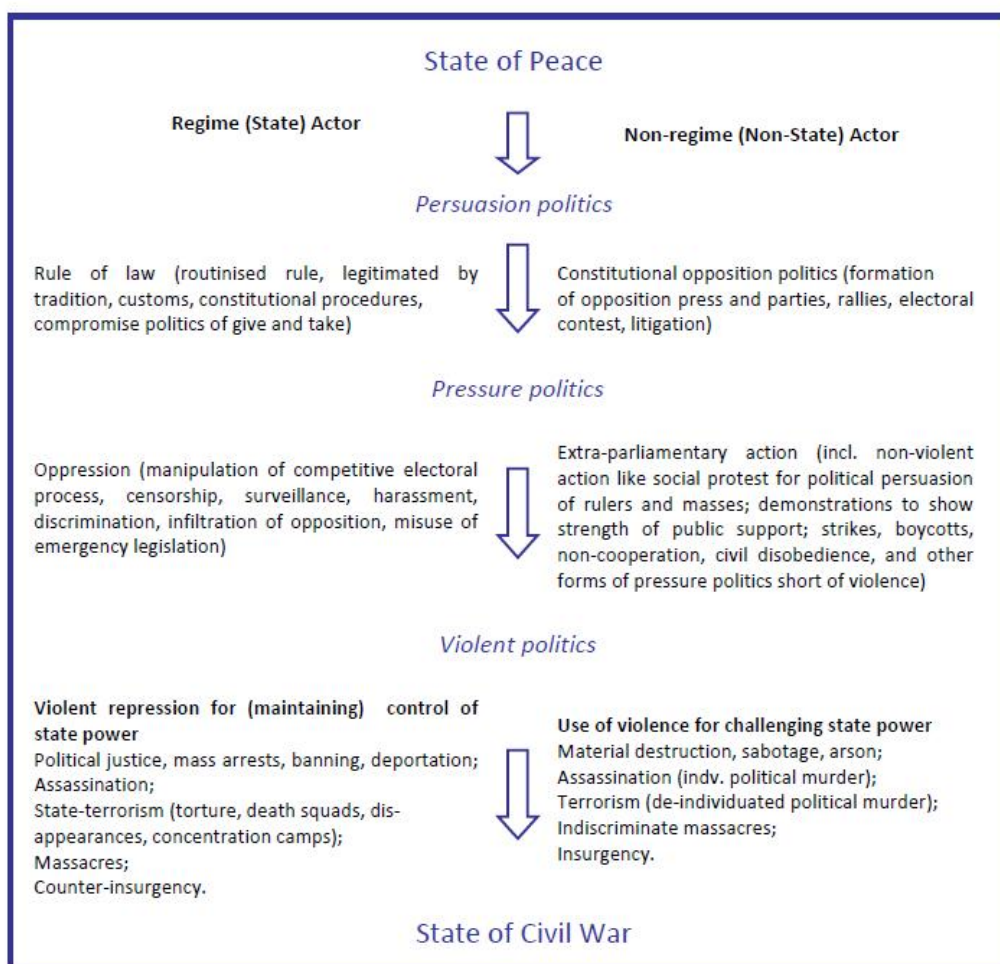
State of Peace

Regime (State) Actor

Non-regime (Non-State) Actor

Persuasion politics

Rule of law (routinised rule, legitimated by tradition, customs, constitutional procedures, compromise politics of give and take)

Constitutional opposition politics (formation of opposition press and parties, rallies, electoral contest, litigation)

Pressure politics

Oppression (manipulation of competitive electoral process, censorship, surveillance, harassment, discrimination, infiltration of opposition, misuse of emergency legislation)

Extra-parliamentary action (incl. non-violent action like social protest for political persuasion of rulers and masses; demonstrations to show strength of public support; strikes, boycotts, non-cooperation, civil disobedience, and other forms of pressure politics short of violence)

Violent politics

Violent repression for (maintaining) control of state power
Political justice, mass arrests, banning, deportation;
Assassination;
State-terrorism (torture, death squads, disappearances, concentration camps);
Massacres;
Counter-insurgency.

Use of violence for challenging state power
Material destruction, sabotage, arson;
Assassination (indv. political murder);
Terrorism (de-individuated political murder);
Indiscriminate massacres;
Insurgency.

State of Civil War